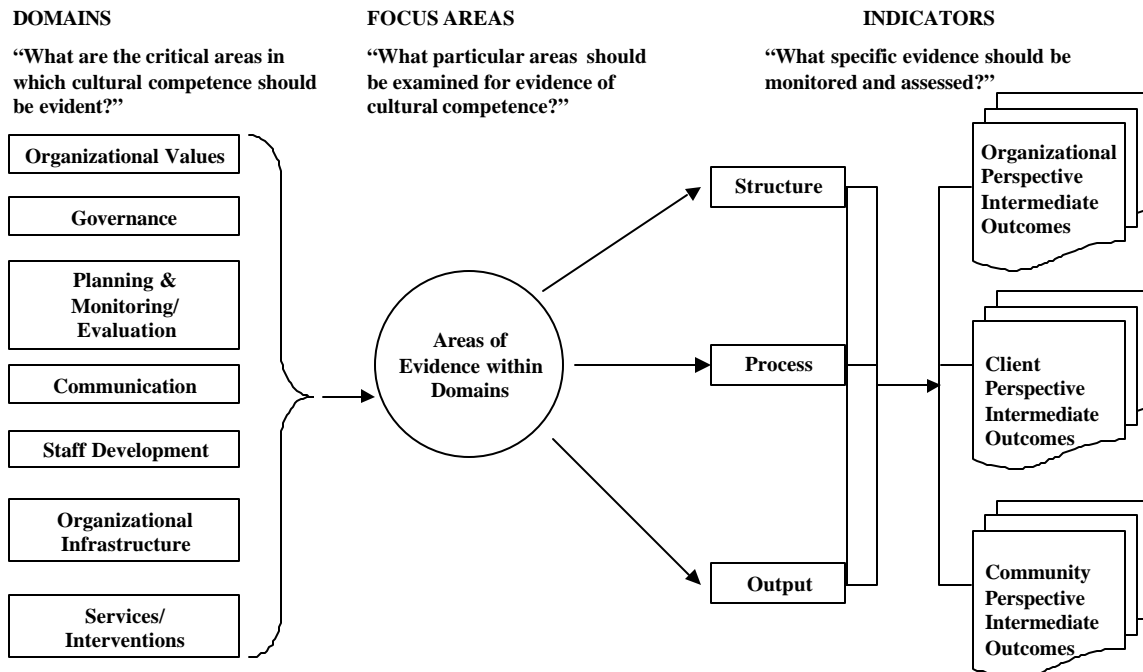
DOMAINS

"What are the critical areas in which cultural competence should be evident?"

FOCUS AREAS

"What particular areas should be examined for evidence of cultural competence?"

INDICATORS

"What specific evidence should be monitored and assessed?"

Organizational Values

Governance

Planning & Monitoring/ Evaluation

Communication

Staff Development

Organizational Infrastructure

Services/ Interventions

Areas of Evidence within Domains

Structure

Process

Output

Organizational Perspective Intermediate Outcomes

Client Perspective Intermediate Outcomes

Community Perspective Intermediate Outcomes